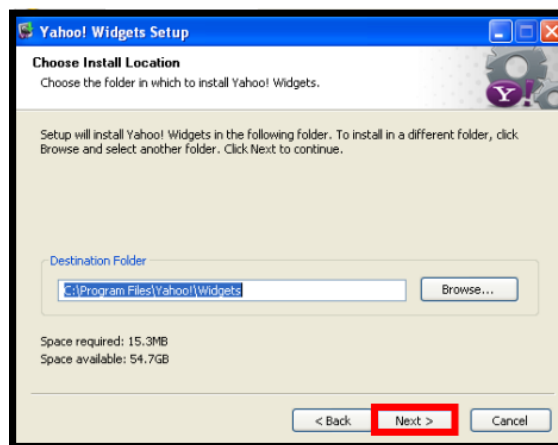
Yahoo! Widgets Setup

Choose Install Location

Choose the folder in which to install Yahoo! Widgets.

Y!

Setup will install Yahoo! Widgets in the following folder. To install in a different folder, click Browse and select another folder. Click Next to continue.

Destination Folder

C:\Program Files\Yahoo!\Widgets

Browse...

Space required: 15.3MB
Space available: 54.7GB

< Back

Next >

Cancel